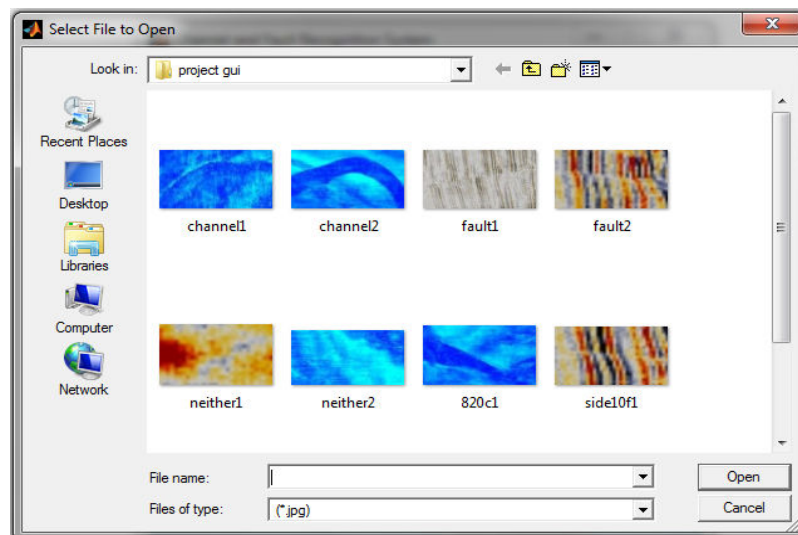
Select File to Open

Look in: project gui

Recent Places
Desktop
Libraries
Computer
Network

channel1
channel2
fault1
fault2
neither1
neither2
820c1
side10f1

File name:
Files of type: (*.jpg)

Open
Cancel